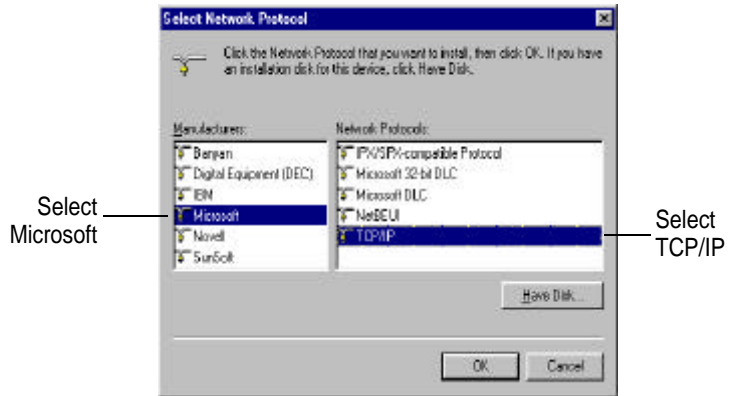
Select Network Protocol

Click the Network Protocol that you want to install, then click OK. If you have an installation disk for this device, click Have Disk.

Manufacturers:
Banyan
Digital Equipment (DEC)
IBM
Microsoft
Novell
SunSoft

Network Protocols:
IPX/SPX-compatible Protocol
Microsoft 32-bit DLC
Microsoft DLC
NetBEUI
TCP/IP

Have Disk...

OK
Cancel

Select Microsoft

Select TCP/IP